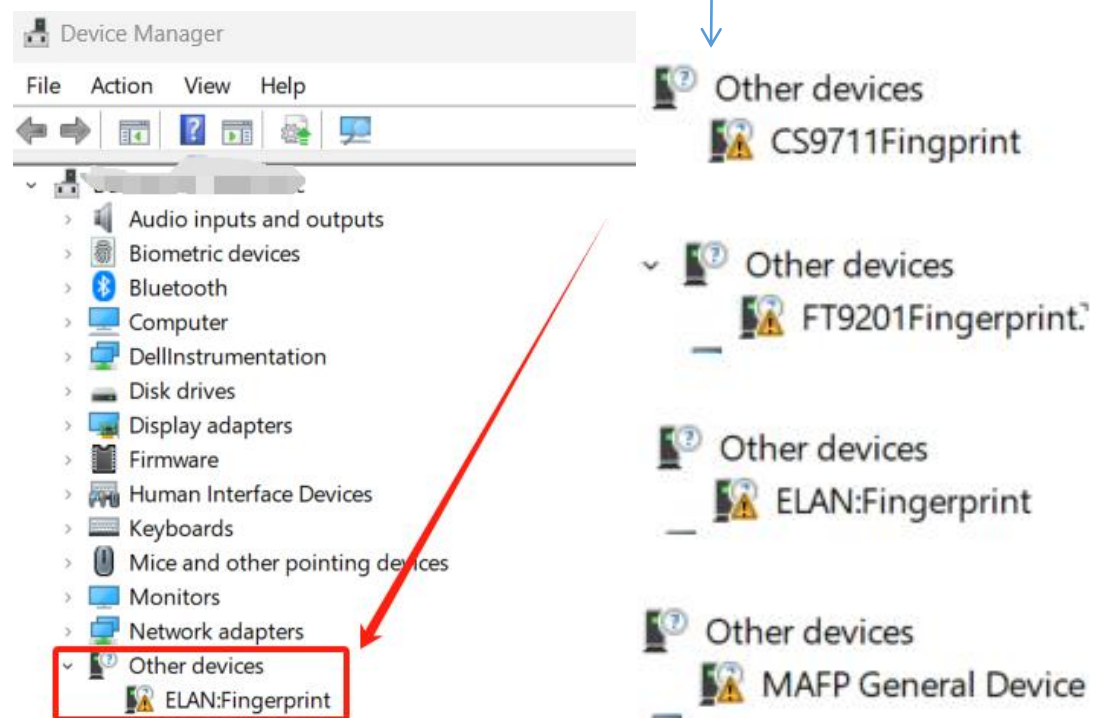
Device Manager

File Action View Help

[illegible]
Audio inputs and outputs
Biometric devices
Bluetooth
Computer
DellInstrumentation
Disk drives
Display adapters
Firmware
Human Interface Devices
Keyboards
Mice and other pointing devices
Monitors
Network adapters
Other devices
ELAN:Fingerprint

Other devices
CS9711Fingprint

Other devices
FT9201Fingerprint.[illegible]

Other devices
ELAN:Fingerprint

Other devices
MAFP General Device